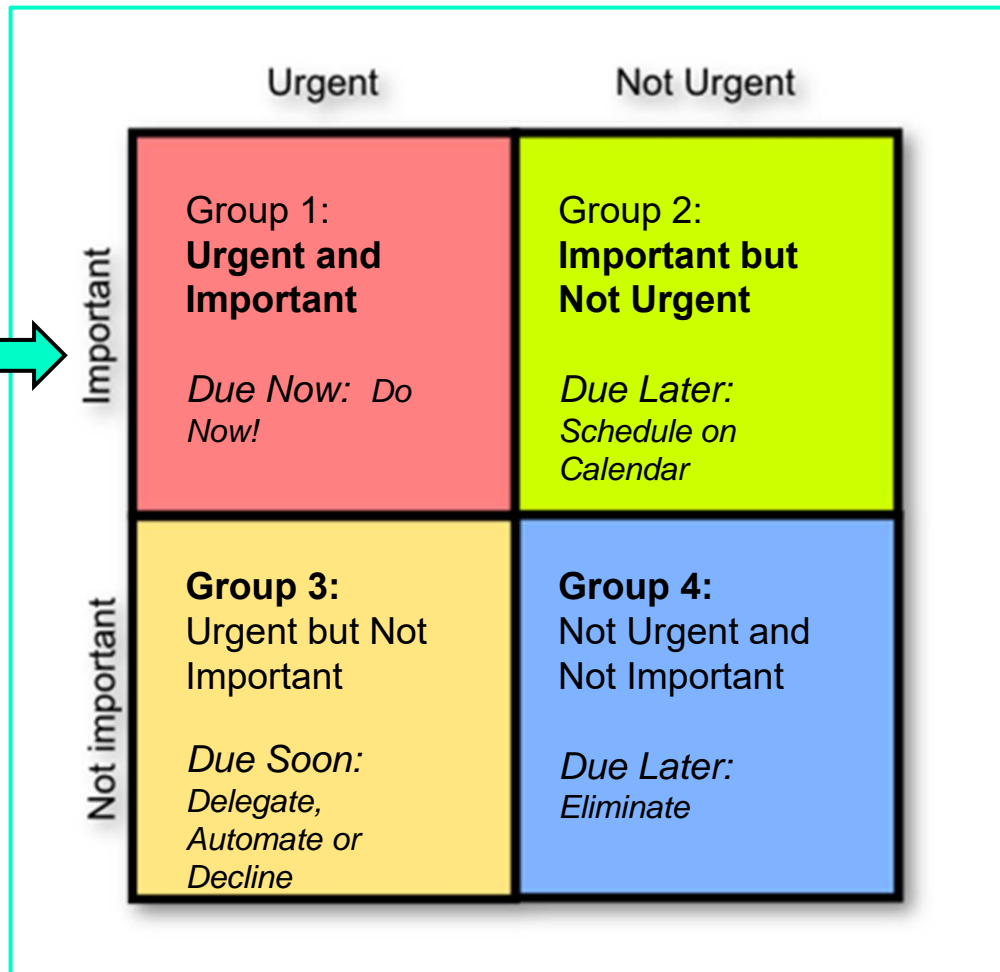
Urgent

Not Urgent

Important

Group 1:
**Urgent and Important**

*Due Now: Do Now!*

Group 2:
**Important but Not Urgent**

*Due Later: Schedule on Calendar*

Not important

**Group 3:**
Urgent but Not Important

*Due Soon: Delegate, Automate or Decline*

**Group 4:**
Not Urgent and Not Important

*Due Later: Eliminate*